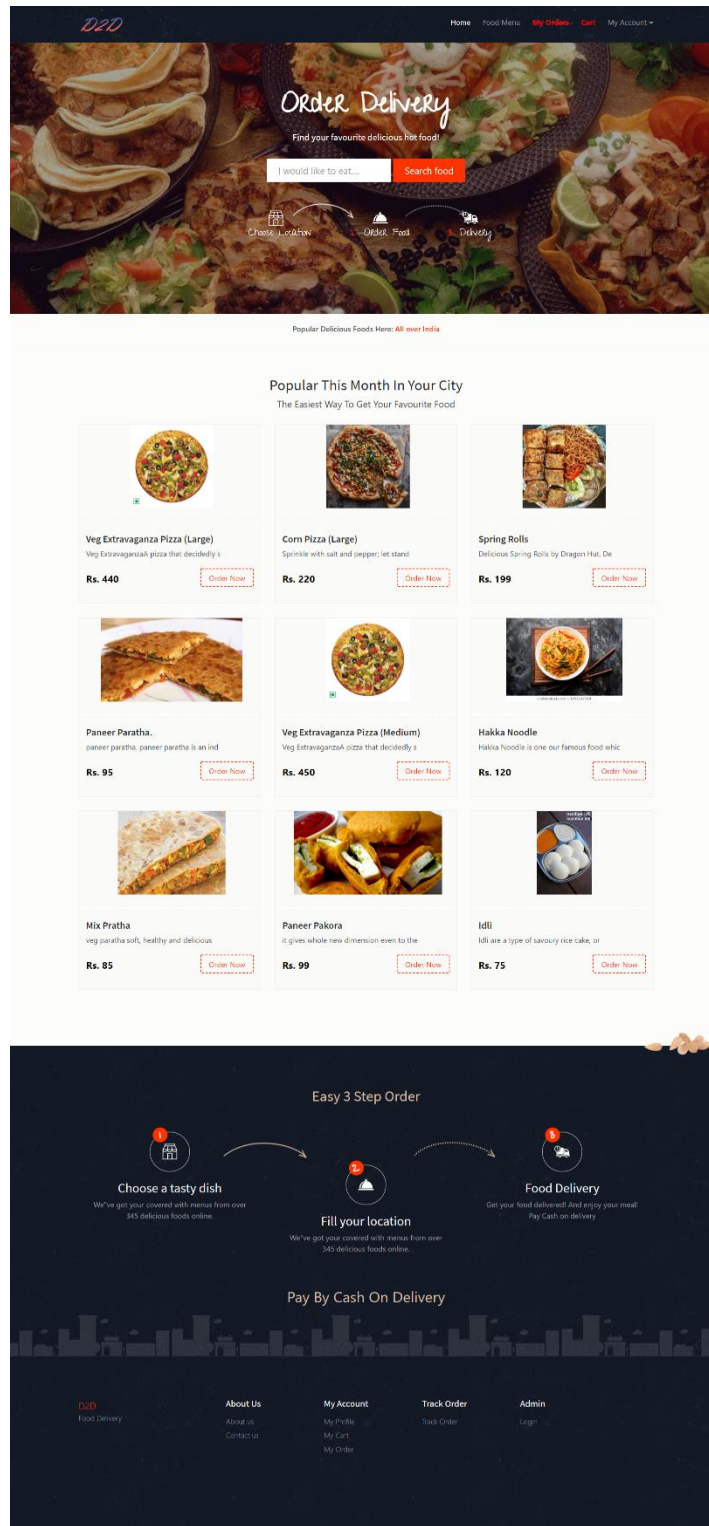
D2D

Home Food Menu My Orders Cart My Account

Order Delivery

Find your favourite delicious hot food!

I would like to eat.... Search food

Choose Location Order Food Delivery

Popular Delicious Foods Here: All over India

Popular This Month In Your City

The Easiest Way To Get Your Favourite Food

Veg Extravaganza Pizza (Large)
Veg ExtravaganzaA pizza that decidedly s
Rs. 440 Order Now

Corn Pizza (Large)
Sprinkle with salt and pepper; let stand
Rs. 220 Order Now

Spring Rolls
Delicious Spring Rolls by Dragon Hut. De
Rs. 199 Order Now

Paneer Paratha.
paneer paratha. paneer paratha is an ind
Rs. 95 Order Now

Veg Extravaganza Pizza (Medium)
Veg ExtravaganzaA pizza that decidedly s
Rs. 450 Order Now

Hakka Noodle
Hakka Noodle is one our famous food whic
Rs. 120 Order Now

Mix Pratha
veg paratha soft, healthy and delicious
Rs. 85 Order Now

Paneer Pakora
it gives whole new dimension even to the
Rs. 99 Order Now

Idli
Idli are a type of savoury rice cake, or
Rs. 75 Order Now

Easy 3 Step Order

1
Choose a tasty dish
We"ve got your covered with menus from over 345 delicious foods online.

2
Fill your location
We"ve got your covered with menus from over 345 delicious foods online.

3
Food Delivery
Get your food delivered! And enjoy your meal! Pay Cash on delivery

Pay By Cash On Delivery

D2D
Food Delivery

About Us
About us
Contact us

My Account
My Profile
My Cart
My Order

Track Order
Track Order

Admin
Login